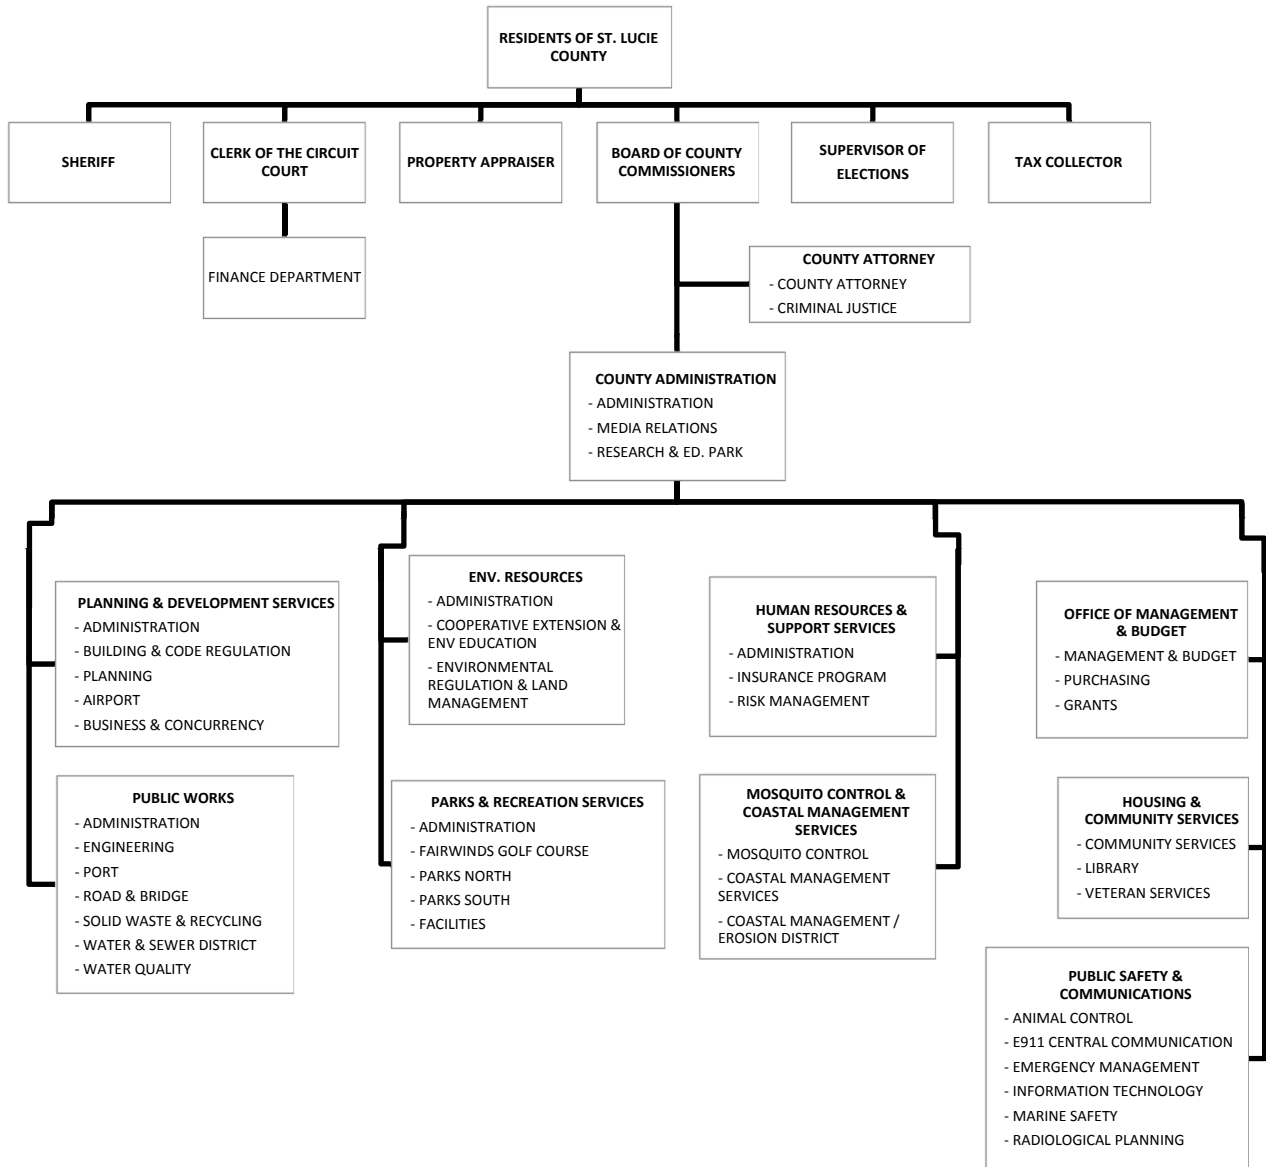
RESIDENTS OF ST. LUCIE COUNTY

SHERIFF

CLERK OF THE CIRCUIT COURT

PROPERTY APPRAISER

BOARD OF COUNTY COMMISSIONERS

SUPERVISOR OF ELECTIONS

TAX COLLECTOR

FINANCE DEPARTMENT

COUNTY ATTORNEY
- COUNTY ATTORNEY
- CRIMINAL JUSTICE

COUNTY ADMINISTRATION
- ADMINISTRATION
- MEDIA RELATIONS
- RESEARCH & ED. PARK

PLANNING & DEVELOPMENT SERVICES
- ADMINISTRATION
- BUILDING & CODE REGULATION
- PLANNING
- AIRPORT
- BUSINESS & CONCURRENCY

PUBLIC WORKS
- ADMINISTRATION
- ENGINEERING
- PORT
- ROAD & BRIDGE
- SOLID WASTE & RECYCLING
- WATER & SEWER DISTRICT
- WATER QUALITY

ENV. RESOURCES
- ADMINISTRATION
- COOPERATIVE EXTENSION & ENV EDUCATION
- ENVIRONMENTAL REGULATION & LAND MANAGEMENT

PARKS & RECREATION SERVICES
- ADMINISTRATION
- FAIRWINDS GOLF COURSE
- PARKS NORTH
- PARKS SOUTH
- FACILITIES

HUMAN RESOURCES & SUPPORT SERVICES
- ADMINISTRATION
- INSURANCE PROGRAM
- RISK MANAGEMENT

MOSQUITO CONTROL & COASTAL MANAGEMENT SERVICES
- MOSQUITO CONTROL
- COASTAL MANAGEMENT SERVICES
- COASTAL MANAGEMENT / EROSION DISTRICT

OFFICE OF MANAGEMENT & BUDGET
- MANAGEMENT & BUDGET
- PURCHASING
- GRANTS

HOUSING & COMMUNITY SERVICES
- COMMUNITY SERVICES
- LIBRARY
- VETERAN SERVICES

PUBLIC SAFETY & COMMUNICATIONS
- ANIMAL CONTROL
- E911 CENTRAL COMMUNICATION
- EMERGENCY MANAGEMENT
- INFORMATION TECHNOLOGY
- MARINE SAFETY
- RADIOLOGICAL PLANNING